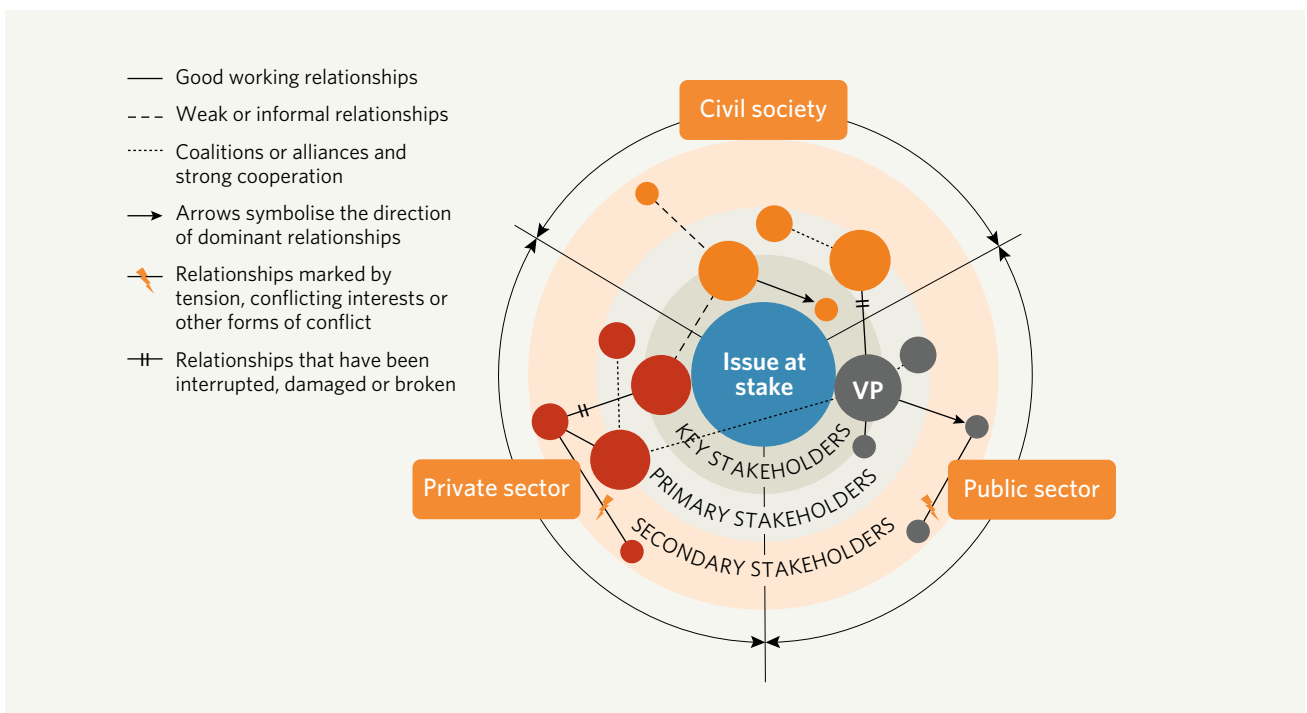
Good working relationships

Weak or informal relationships

Coalitions or alliances and strong cooperation

Arrows symbolise the direction of dominant relationships

Relationships marked by tension, conflicting interests or other forms of conflict

Relationships that have been interrupted, damaged or broken

Civil society

Private sector

Public sector

Issue at stake

VP

KEY STAKEHOLDERS

PRIMARY STAKEHOLDERS

SECONDARY STAKEHOLDERS